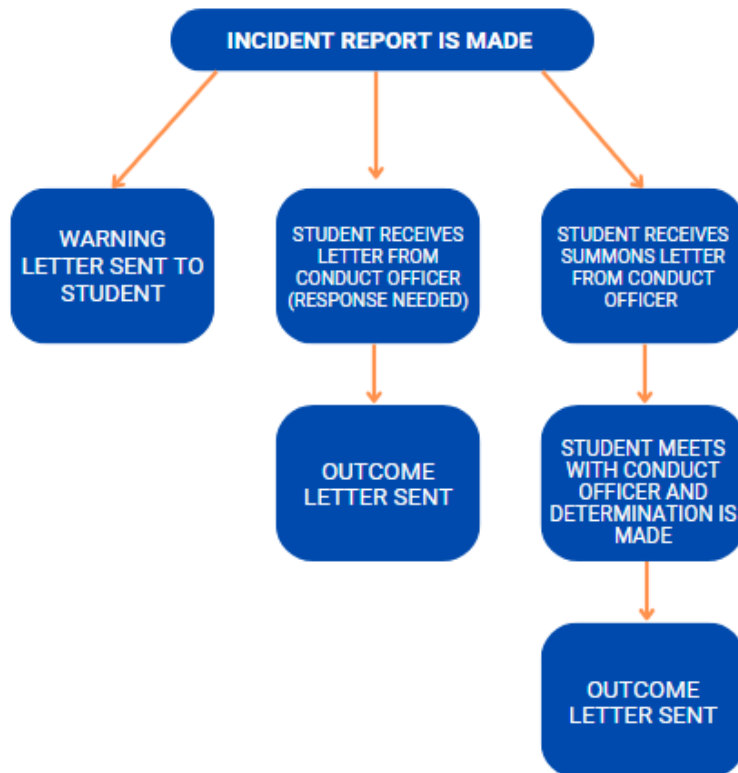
INCIDENT REPORT IS MADE

WARNING LETTER SENT TO STUDENT

STUDENT RECEIVES LETTER FROM CONDUCT OFFICER (RESPONSE NEEDED)

OUTCOME LETTER SENT

STUDENT RECEIVES SUMMONS LETTER FROM CONDUCT OFFICER

STUDENT MEETS WITH CONDUCT OFFICER AND DETERMINATION IS MADE

OUTCOME LETTER SENT